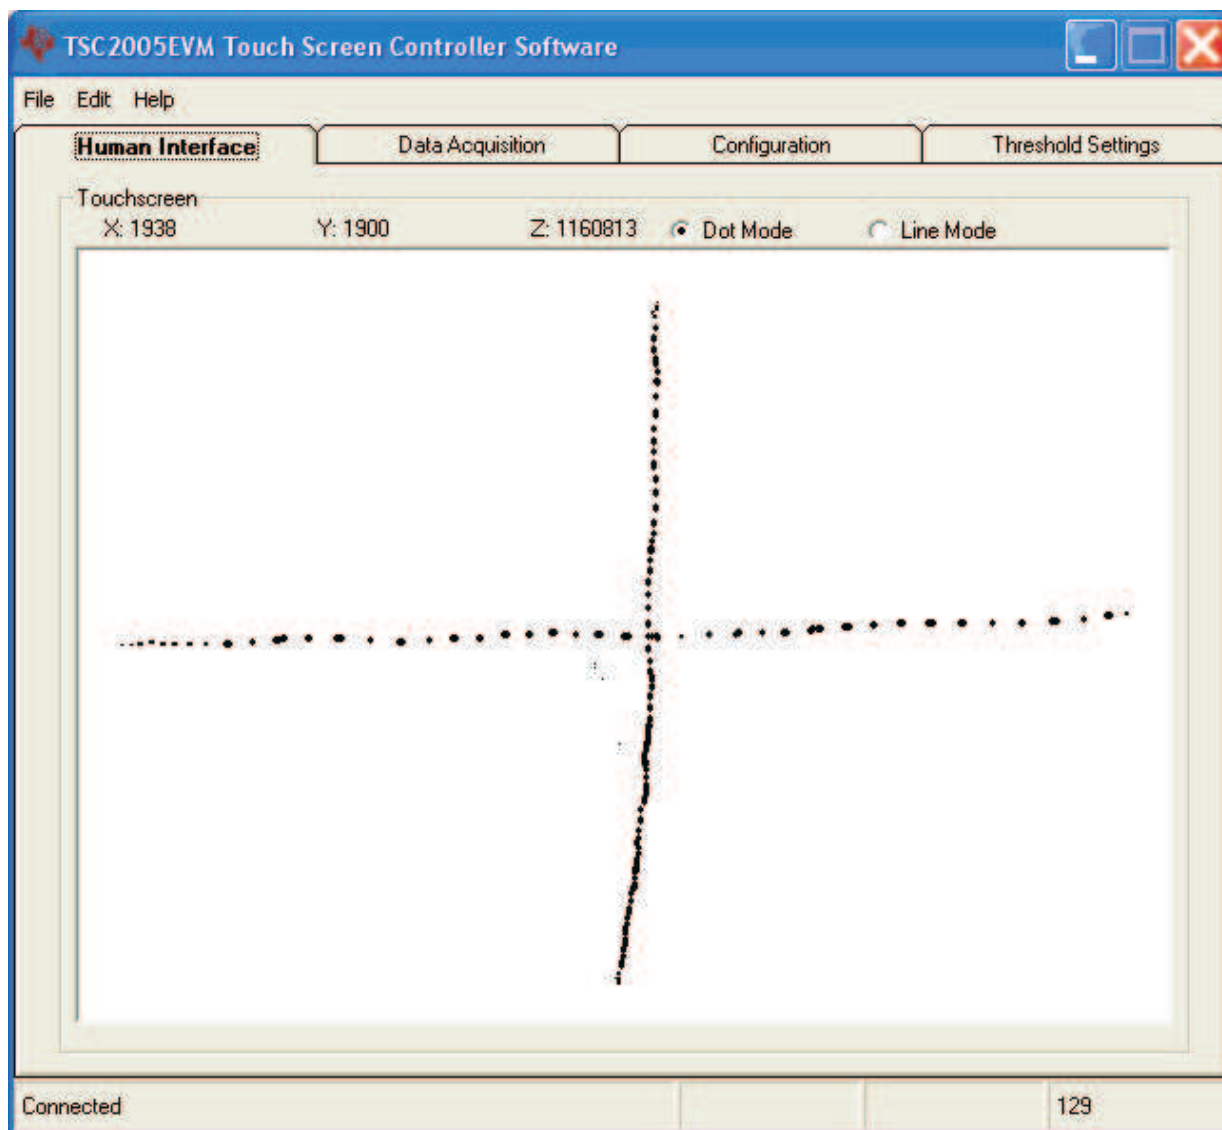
TSC2005EVM Touch Screen Controller Software

File Edit Help

Human Interface | Data Acquisition | Configuration | Threshold Settings

Touchscreen

X: 1938 Y: 1900 Z: 1160813 Dot Mode Line Mode

Connected 129